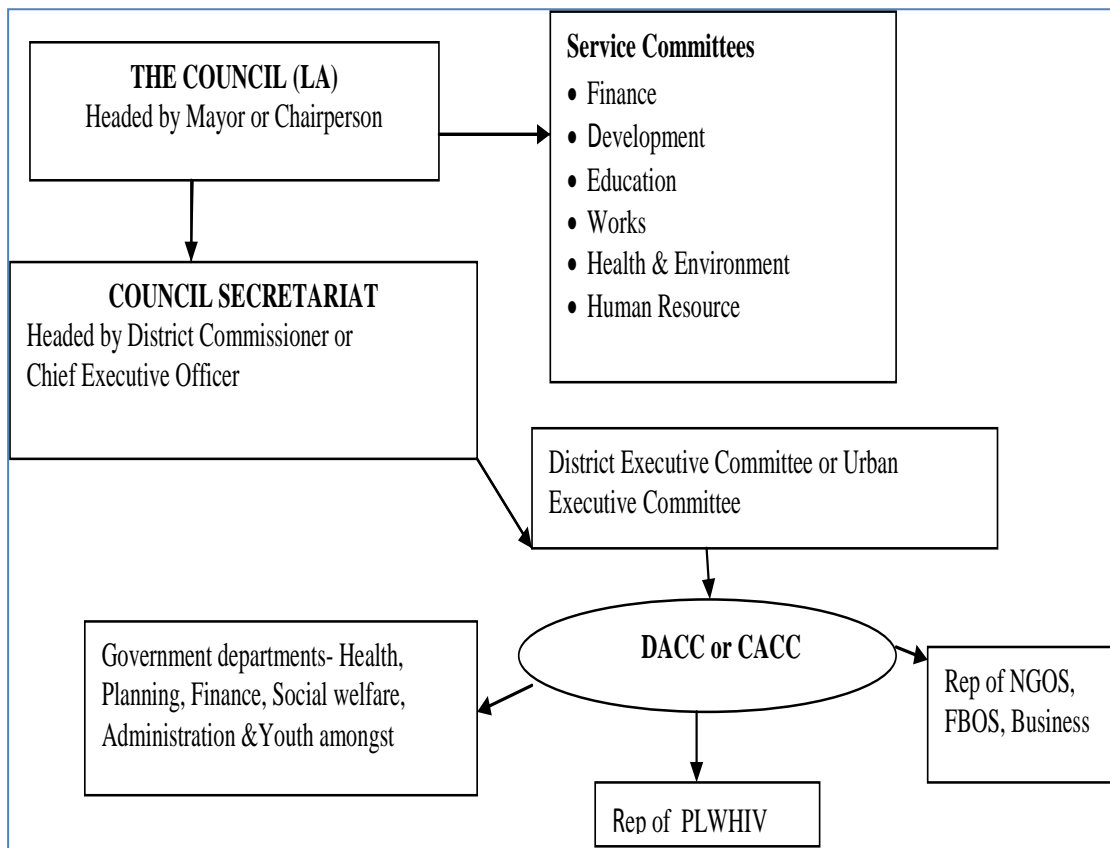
THE COUNCIL (LA)
Headed by Mayor or Chairperson

Service Committees
- Finance
- Development
- Education
- Works
- Health & Environment
- Human Resource

COUNCIL SECRETARIAT
Headed by District Commissioner or Chief Executive Officer

District Executive Committee or Urban Executive Committee

DACC or CACC

Government departments- Health, Planning, Finance, Social welfare, Administration &Youth amongst

Rep of NGOS, FBOS, Business

Rep of PLWHIV